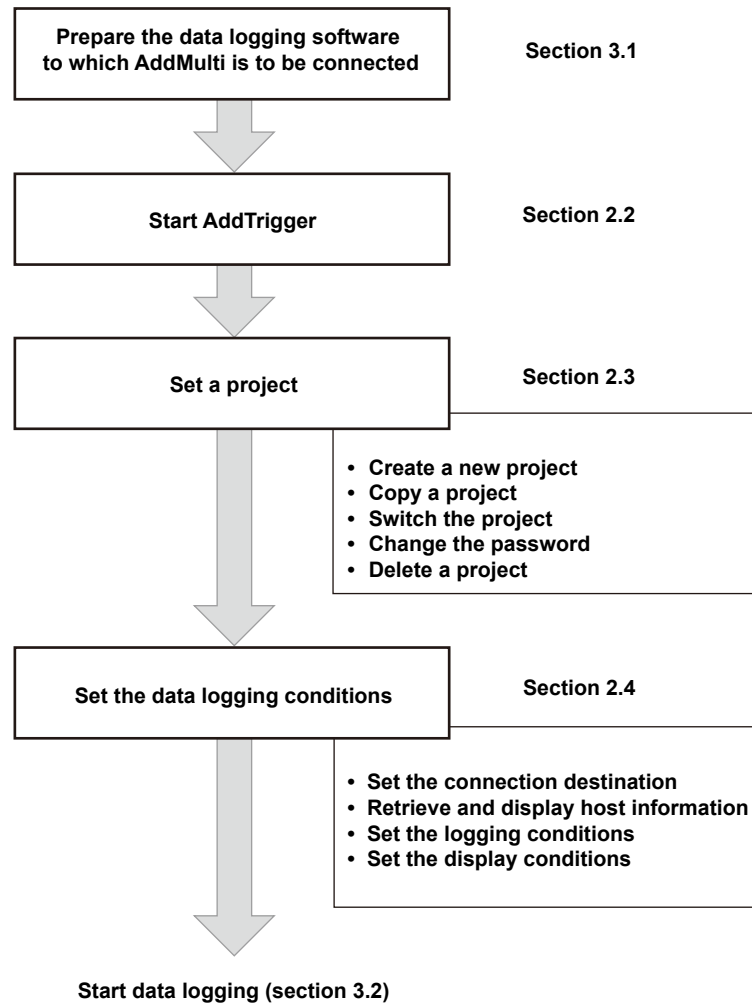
Prepare the data logging software to which AddMulti is to be connected

Section 3.1

Start AddTrigger

Section 2.2

Set a project

Section 2.3

• Create a new project
• Copy a project
• Switch the project
• Change the password
• Delete a project

Set the data logging conditions

Section 2.4

• Set the connection destination
• Retrieve and display host information
• Set the logging conditions
• Set the display conditions

Start data logging (section 3.2)